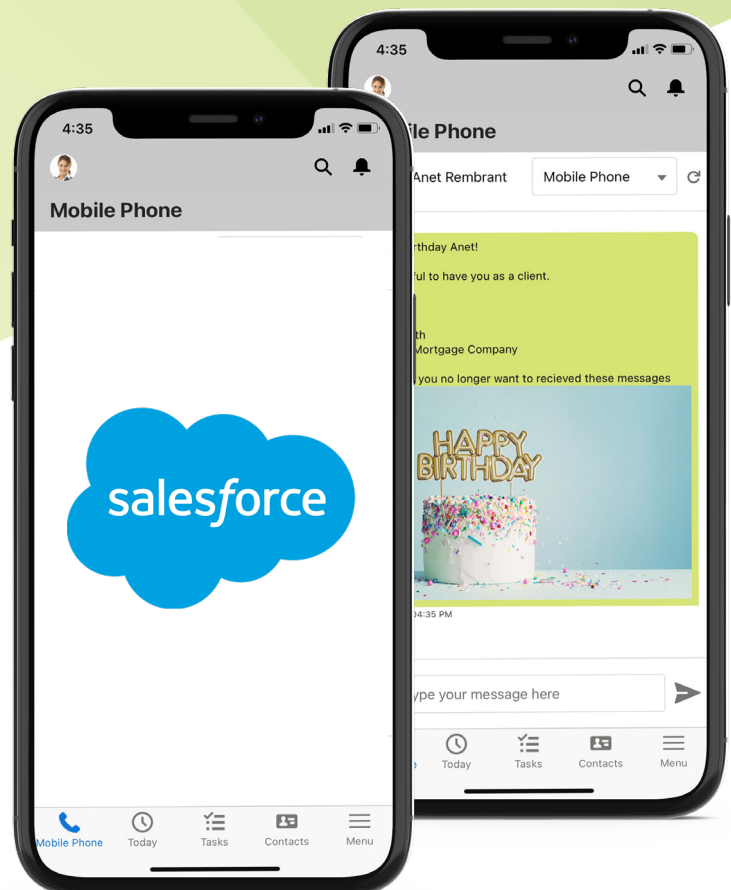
4:35

Mobile Phone

salesforce

Mobile Phone
Today
Tasks
Contacts
Menu

4:35

ile Phone

Anet Rembrant
Mobile Phone

rthday Anet!

ful to have you as a client.

th
Mortgage Company

you no longer want to recieved these messages

HAPPY BIRTHDAY

04:35 PM

ype your message here

Today
Tasks
Contacts
Menu